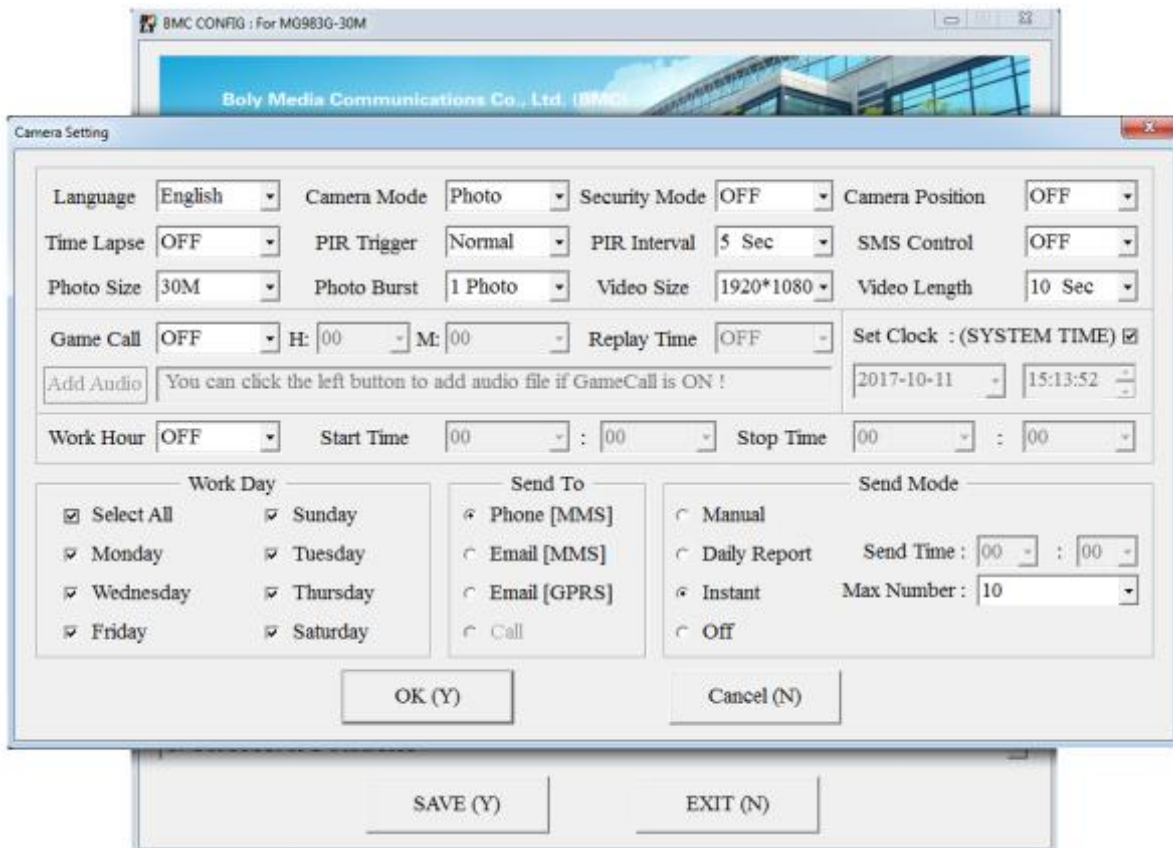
BMC CONFIG : For MG983G-30M

Boly Media Communications Co., Ltd. (BMC)

Camera Setting

Language English
Camera Mode Photo
Security Mode OFF
Camera Position OFF
Time Lapse OFF
PIR Trigger Normal
PIR Interval 5 Sec
SMS Control OFF
Photo Size 30M
Photo Burst 1 Photo
Video Size 1920*1080
Video Length 10 Sec

Game Call OFF H: 00 M: 00 Replay Time OFF
Set Clock : (SYSTEM TIME)
Add Audio You can click the left button to add audio file if GameCall is ON !
2017-10-11 15:13:52

Work Hour OFF Start Time 00 : 00 Stop Time 00 : 00

Work Day
Select All
Sunday
Monday
Tuesday
Wednesday
Thursday
Friday
Saturday

Send To
Phone [MMS]
Email [MMS]
Email [GPRS]
Call

Send Mode
Manual
Daily Report
Instant
Off
Send Time : 00 : 00
Max Number : 10

OK (Y)
Cancel (N)

SAVE (Y)
EXIT (N)